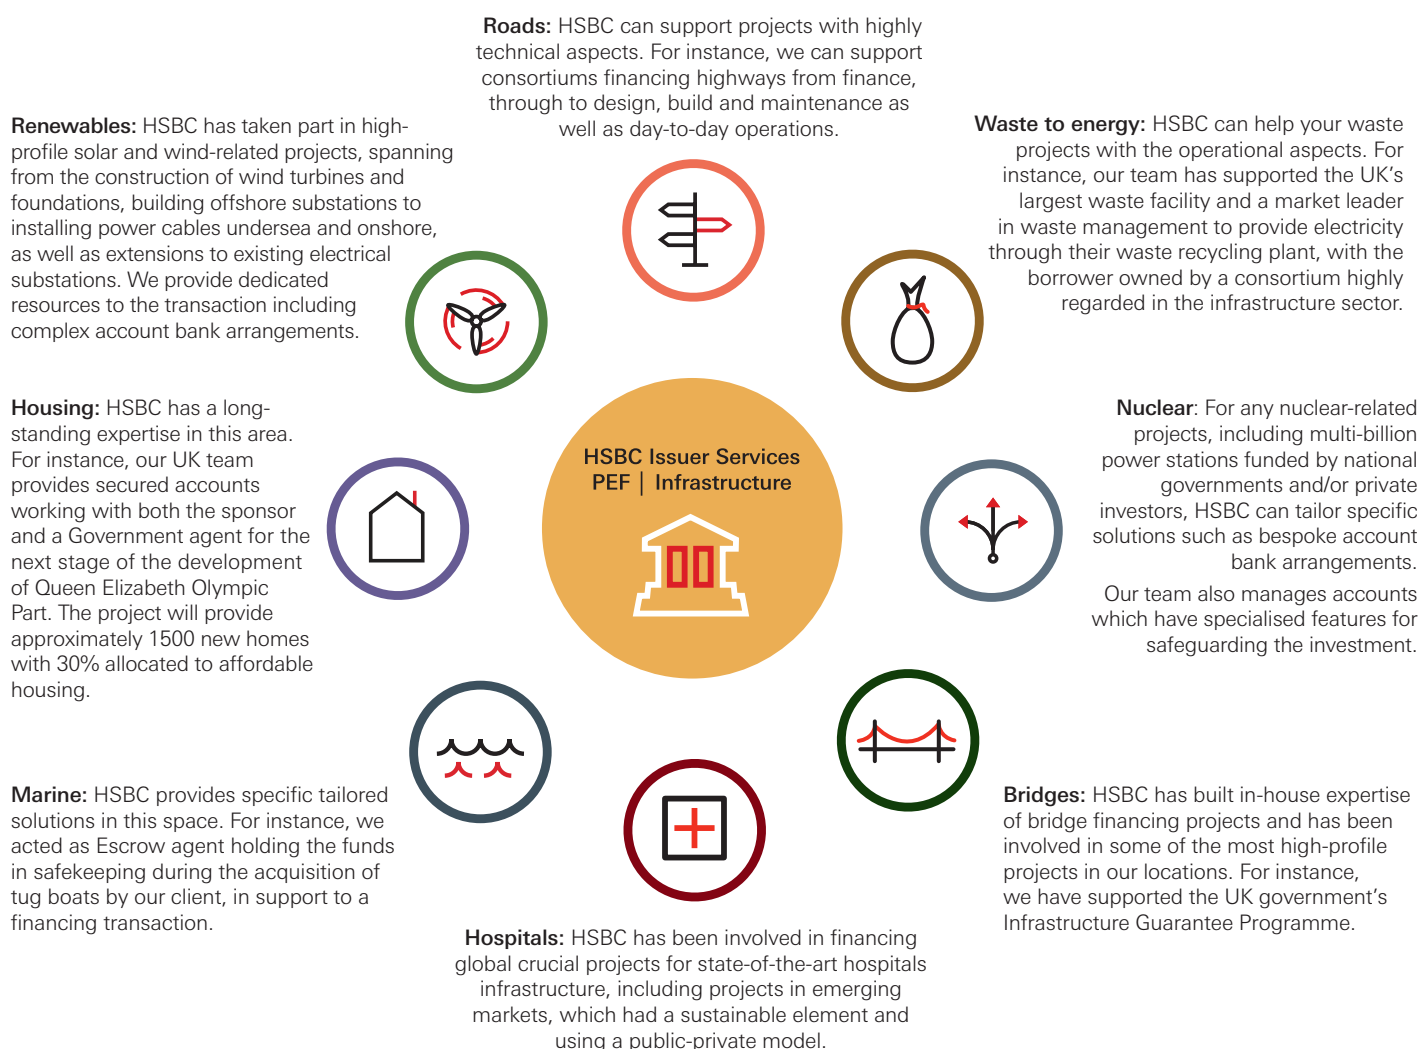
**Roads:** HSBC can support projects with highly technical aspects. For instance, we can support consortiums financing highways from finance, through to design, build and maintenance as well as day-to-day operations.

**Renewables:** HSBC has taken part in high-profile solar and wind-related projects, spanning from the construction of wind turbines and foundations, building offshore substations to installing power cables undersea and onshore, as well as extensions to existing electrical substations. We provide dedicated resources to the transaction including complex account bank arrangements.

**Waste to energy:** HSBC can help your waste projects with the operational aspects. For instance, our team has supported the UK's largest waste facility and a market leader in waste management to provide electricity through their waste recycling plant, with the borrower owned by a consortium highly regarded in the infrastructure sector.

**Housing:** HSBC has a long-standing expertise in this area. For instance, our UK team provides secured accounts working with both the sponsor and a Government agent for the next stage of the development of Queen Elizabeth Olympic Part. The project will provide approximately 1500 new homes with 30% allocated to affordable housing.

HSBC Issuer Services
PEF | Infrastructure

**Nuclear**: For any nuclear-related projects, including multi-billion power stations funded by national governments and/or private investors, HSBC can tailor specific solutions such as bespoke account bank arrangements.

Our team also manages accounts which have specialised features for safeguarding the investment.

**Marine:** HSBC provides specific tailored solutions in this space. For instance, we acted as Escrow agent holding the funds in safekeeping during the acquisition of tug boats by our client, in support to a financing transaction.

**Bridges:** HSBC has built in-house expertise of bridge financing projects and has been involved in some of the most high-profile projects in our locations. For instance, we have supported the UK government's Infrastructure Guarantee Programme.

**Hospitals:** HSBC has been involved in financing global crucial projects for state-of-the-art hospitals infrastructure, including projects in emerging markets, which had a sustainable element and using a public-private model.